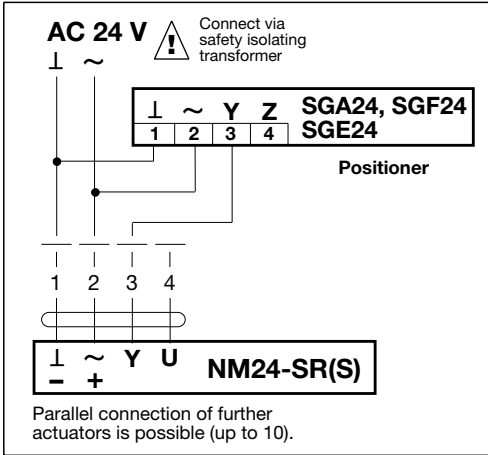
AC 24 V
Connect via safety isolating transformer

⊥ ~

| ⊥ | ~ | Y | Z |
|---|---|---|---|
| 1 | 2 | 3 | 4 |

SGA24, SGF24
SGE24

Positioner

1 2 3 4

⊥ ~ Y U
– +

NM24-SR(S)

Parallel connection of further actuators is possible (up to 10).